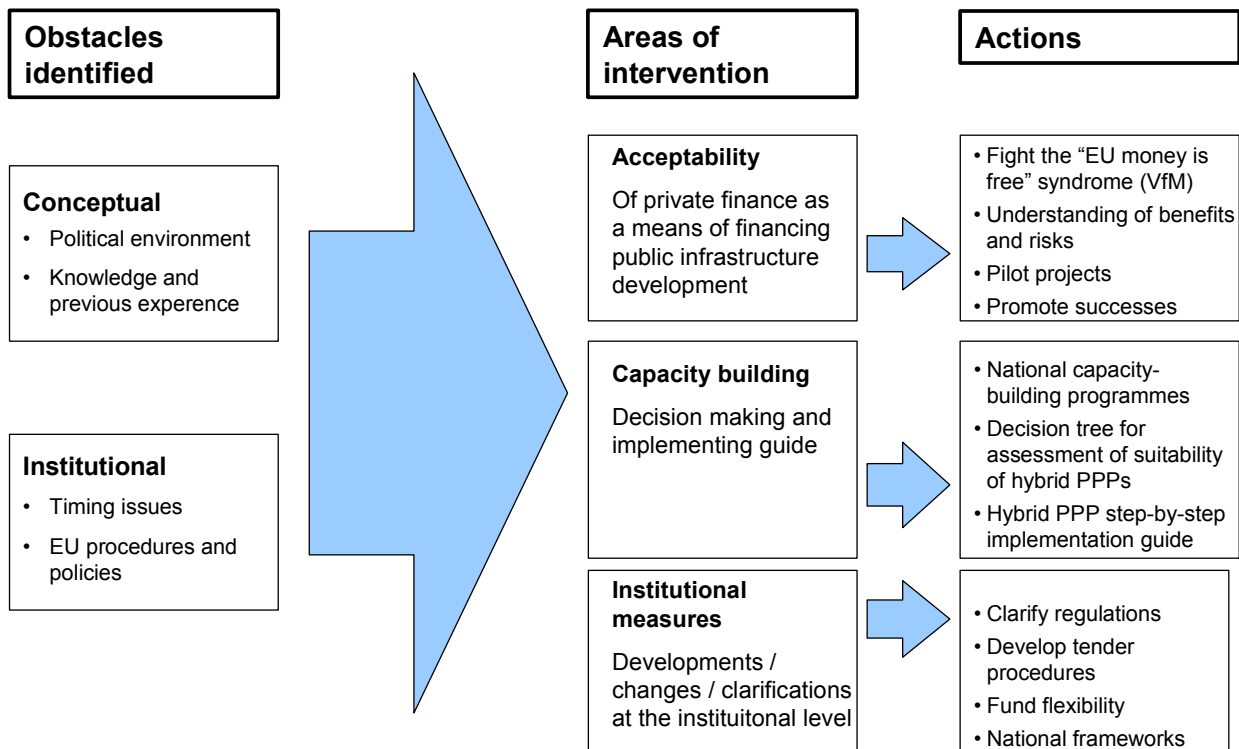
Obstacles identified

Conceptual
• Political environment
• Knowledge and previous experence

Institutional
• Timing issues
• EU procedures and policies

Areas of intervention

Acceptability
Of private finance as a means of financing public infrastructure development

Capacity building
Decision making and implementing guide

Institutional measures
Developments / changes / clarifications at the instituitonal level

Actions

• Fight the "EU money is free" syndrome (VfM)
• Understanding of benefits and risks
• Pilot projects
• Promote successes

• National capacity-building programmes
• Decision tree for assessment of suitability of hybrid PPPs
• Hybrid PPP step-by-step implementation guide

• Clarify regulations
• Develop tender procedures
• Fund flexibility
• National frameworks